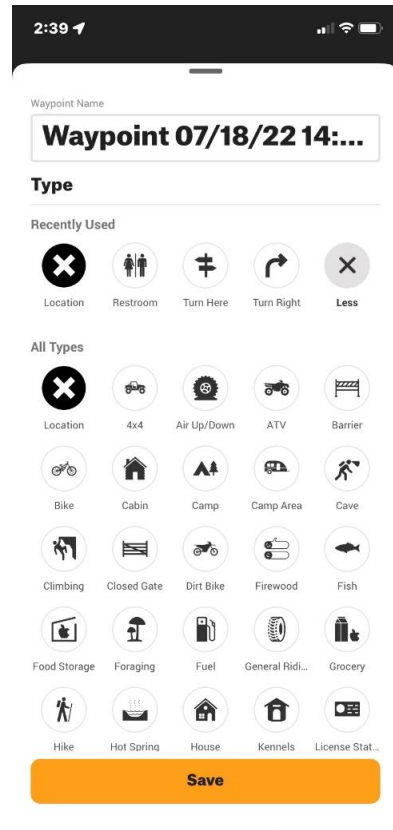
2:39

Waypoint Name

Waypoint 07/18/22 14:...

Type

Recently Used

Location
Restroom
Turn Here
Turn Right
Less

All Types

Location
4x4
Air Up/Down
ATV
Barrier
Bike
Cabin
Camp
Camp Area
Cave
Climbing
Closed Gate
Dirt Bike
Firewood
Fish
Food Storage
Foraging
Fuel
General Ridi...
Grocery
Hike
Hot Spring
House
Kennels
License Stat...

Save